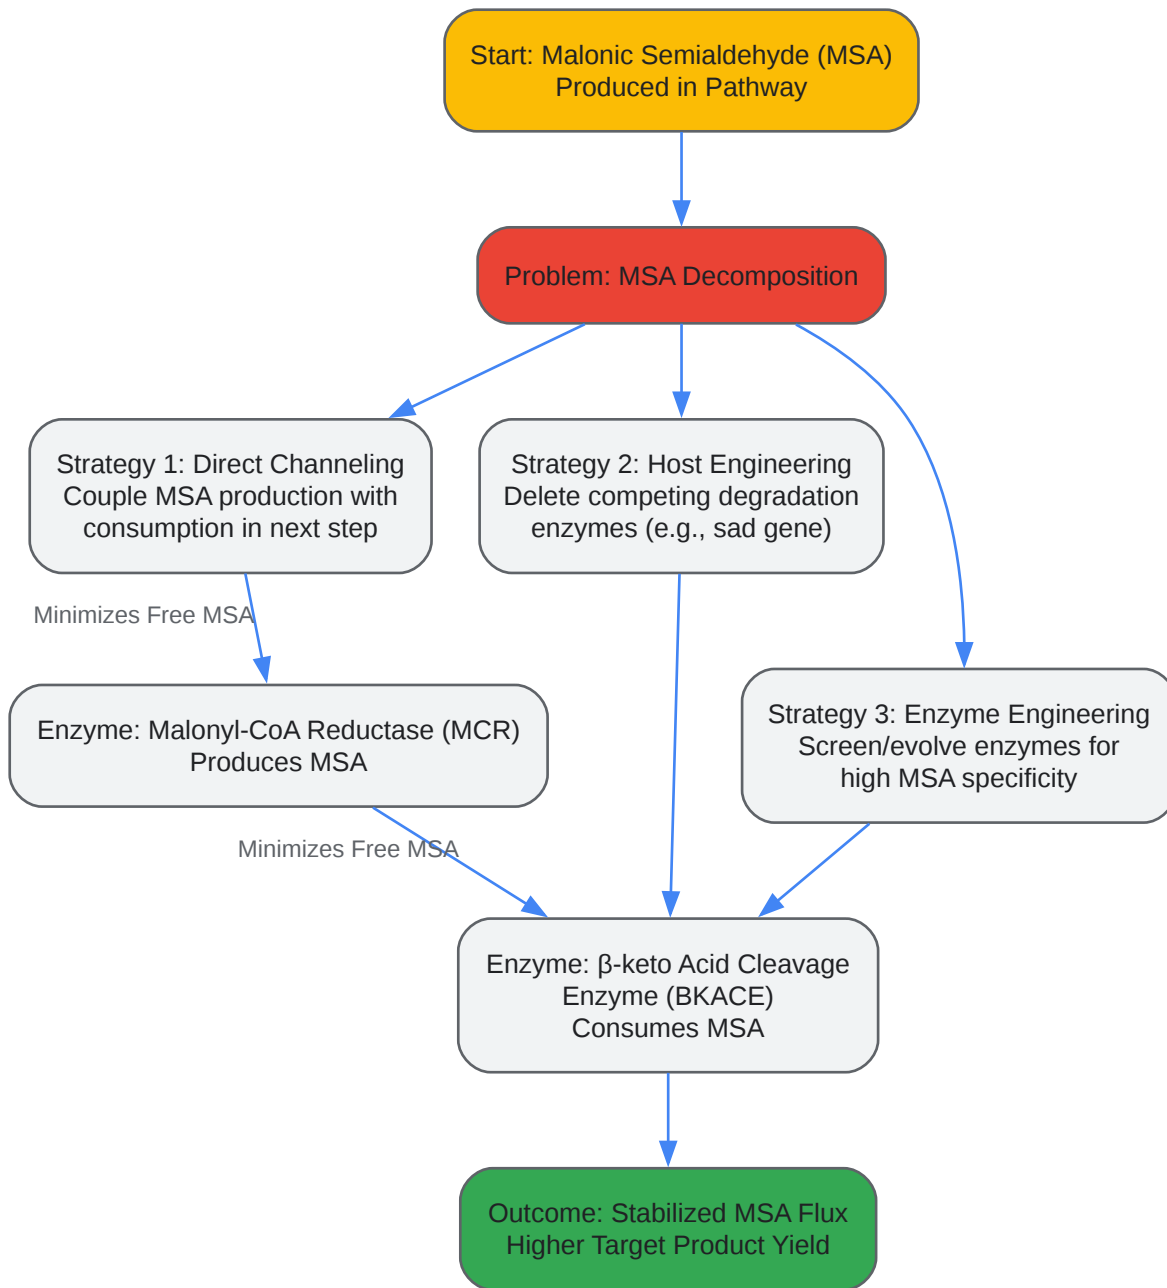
Start: Malonic Semialdehyde (MSA) Produced in Pathway

Problem: MSA Decomposition

Strategy 1: Direct Channeling Couple MSA production with consumption in next step

Strategy 2: Host Engineering Delete competing degradation enzymes (e.g., sad gene)

Minimizes Free MSA

Enzyme: Malonyl-CoA Reductase (MCR) Produces MSA

Strategy 3: Enzyme Engineering Screen/evolve enzymes for high MSA specificity

Minimizes Free MSA

Enzyme: β-keto Acid Cleavage Enzyme (BKACE) Consumes MSA

Outcome: Stabilized MSA Flux Higher Target Product Yield